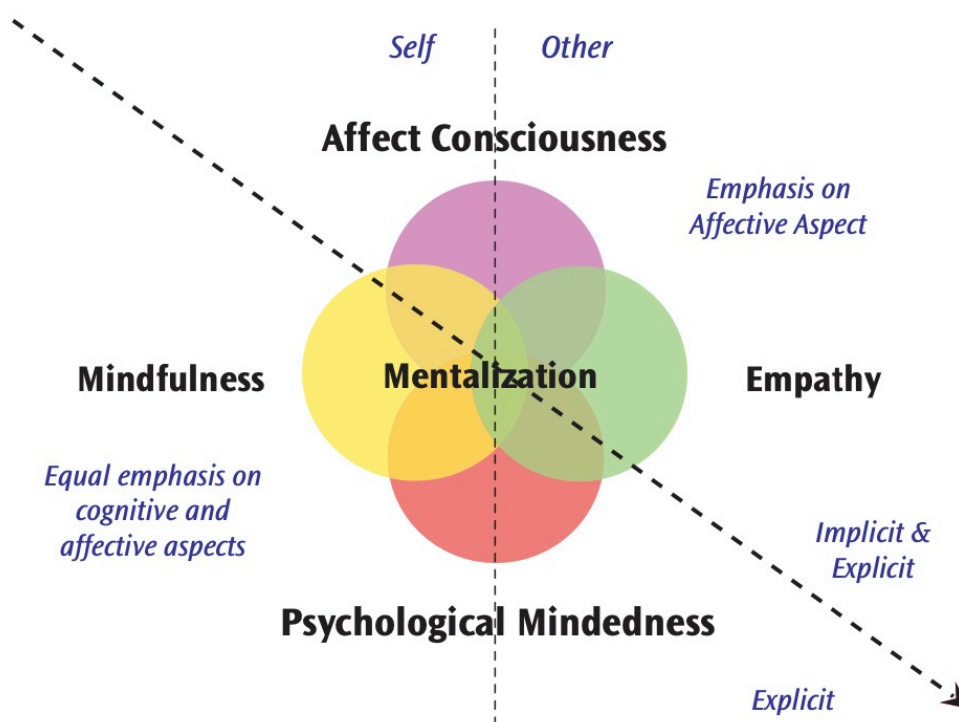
Self

Other

Affect Consciousness

Emphasis on Affective Aspect

Mindfulness

Mentalization

Empathy

Equal emphasis on cognitive and affective aspects

Implicit & Explicit

Psychological Mindedness

Explicit